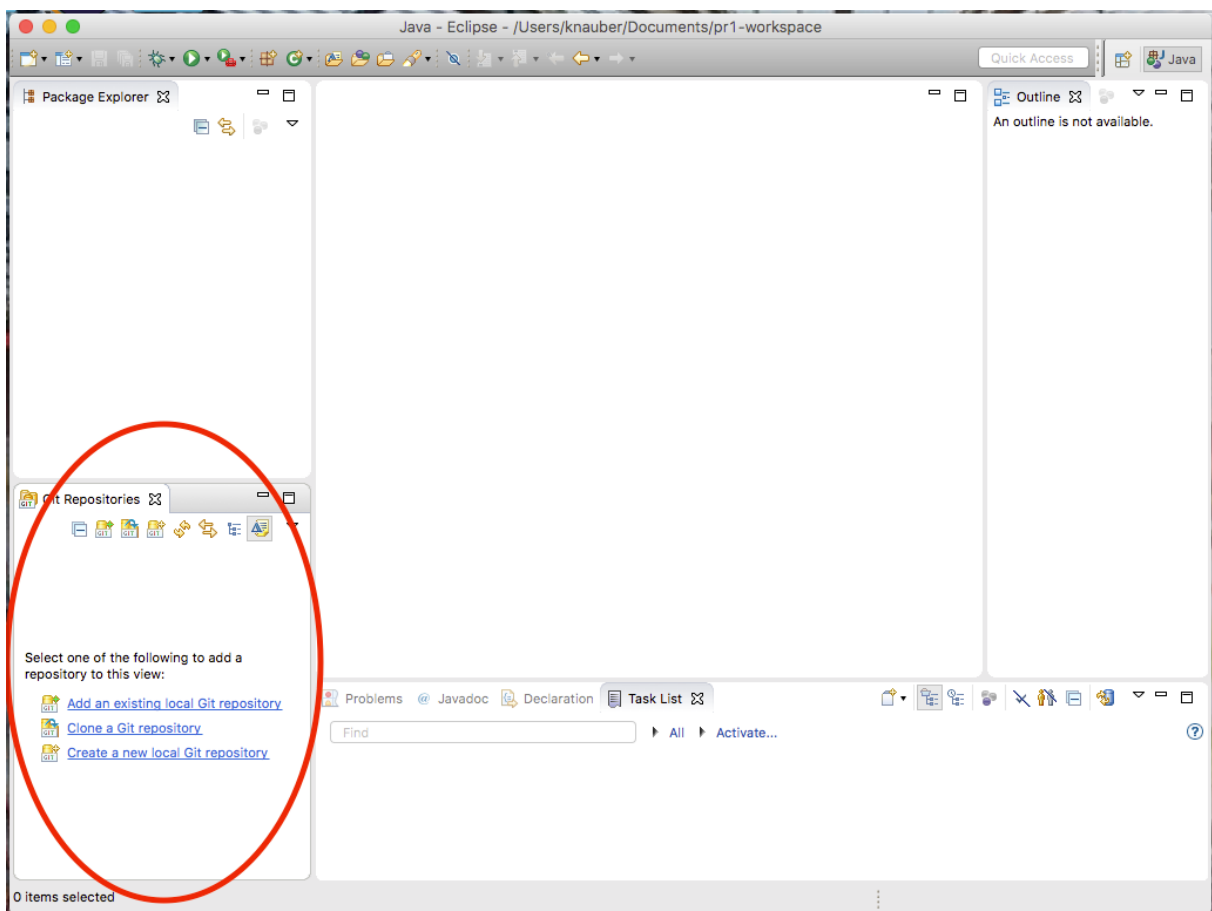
Java - Eclipse - /Users/knauber/Documents/pr1-workspace

Quick Access

Java

Package Explorer

Outline

An outline is not available.

Git Repositories

Select one of the following to add a repository to this view:

Add an existing local Git repository

Clone a Git repository

Create a new local Git repository

Problems @ Javadoc Declaration Task List

Find

All Activate...

0 items selected